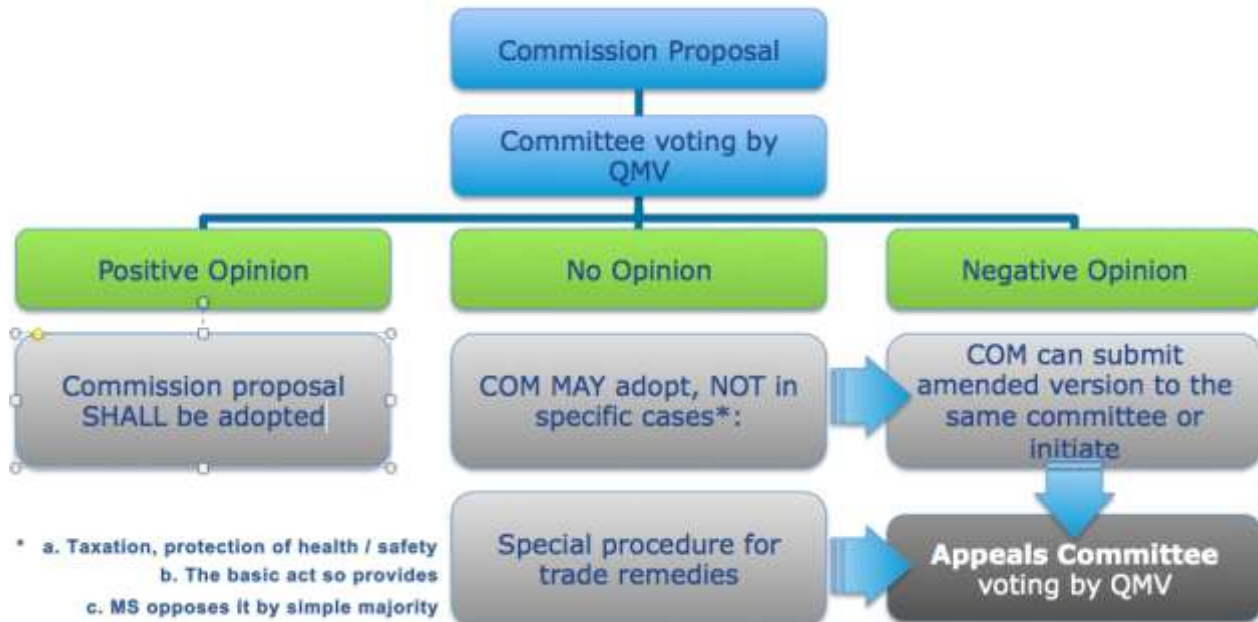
Commission Proposal

Committee voting by QMV

Positive Opinion

No Opinion

Negative Opinion

Commission proposal SHALL be adopted

COM MAY adopt, NOT in specific cases*:

COM can submit amended version to the same committee or initiate

* a. Taxation, protection of health / safety
b. The basic act so provides
c. MS opposes it by simple majority

Special procedure for trade remedies

Appeals Committee voting by QMV